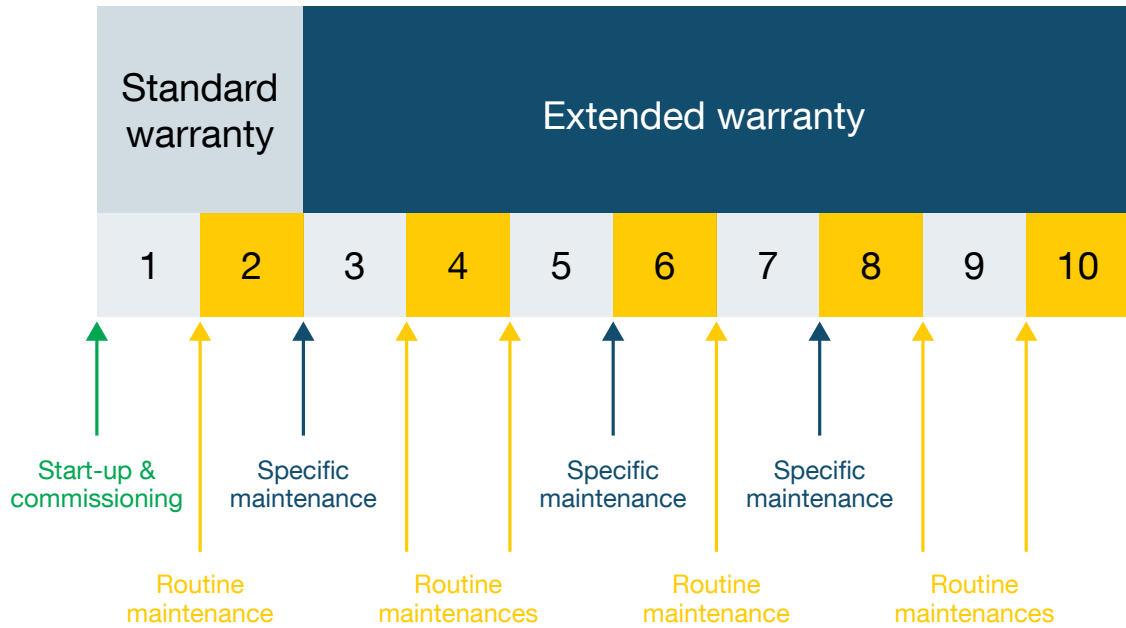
Standard warranty

Extended warranty

| 1 | 2 | 3 | 4 | 5 | 6 | 7 | 8 | 9 | 10 |
|---|---|---|---|---|---|---|---|---|---|

Start-up & commissioning

Specific maintenance

Specific maintenance

Specific maintenance

Routine maintenance

Routine maintenances

Routine maintenance

Routine maintenances